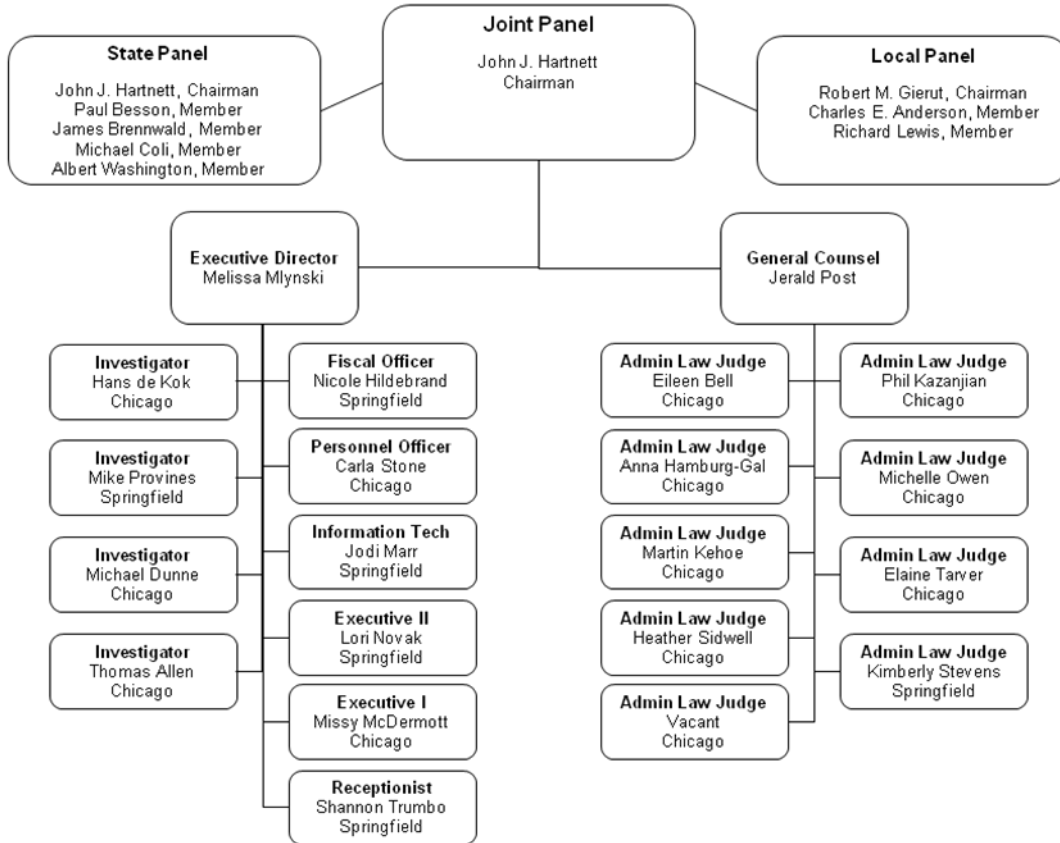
Joint Panel
John J. Hartnett
Chairman

State Panel
John J. Hartnett, Chairman
Paul Besson, Member
James Brennwald, Member
Michael Coli, Member
Albert Washington, Member

Local Panel
Robert M. Gierut, Chairman
Charles E. Anderson, Member
Richard Lewis, Member

Executive Director
Melissa Mlynski

General Counsel
Jerald Post

Investigator
Hans de Kok
Chicago

Investigator
Mike Provines
Springfield

Investigator
Michael Dunne
Chicago

Investigator
Thomas Allen
Chicago

Fiscal Officer
Nicole Hildebrand
Springfield

Personnel Officer
Carla Stone
Chicago

Information Tech
Jodi Marr
Springfield

Executive II
Lori Novak
Springfield

Executive I
Missy McDermott
Chicago

Receptionist
Shannon Trumbo
Springfield

Admin Law Judge
Eileen Bell
Chicago

Admin Law Judge
Anna Hamburg-Gal
Chicago

Admin Law Judge
Martin Kehoe
Chicago

Admin Law Judge
Heather Sidwell
Chicago

Admin Law Judge
Vacant
Chicago

Admin Law Judge
Phil Kazanjian
Chicago

Admin Law Judge
Michelle Owen
Chicago

Admin Law Judge
Elaine Tarver
Chicago

Admin Law Judge
Kimberly Stevens
Springfield